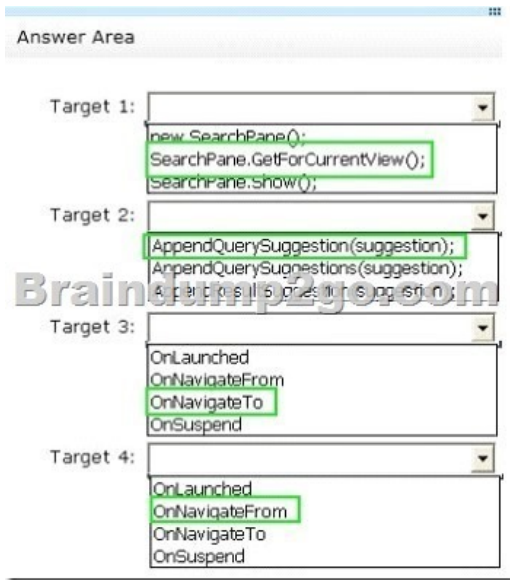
Answer Area

Target 1:

new SearchPane();
SearchPane.GetForCurrentView();
SearchPane.Show();

Target 2:

AppendQuerySuggestion(suggestion);
AppendQuerySuggestions(suggestion);
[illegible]

Braindump2go.com

Target 3:

OnLaunched
OnNavigateFrom
OnNavigateTo
OnSuspend

Target 4:

OnLaunched
OnNavigateFrom
OnNavigateTo
OnSuspend